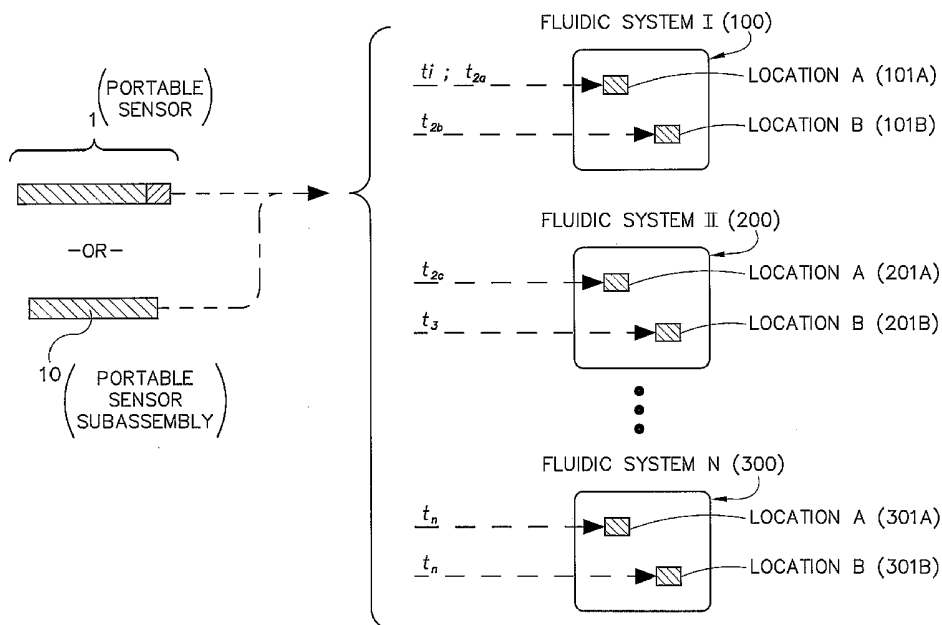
1 (PORTABLE SENSOR)

-OR-

10 (PORTABLE SENSOR SUBASSEMBLY)

FLUIDIC SYSTEM I (100)

$t_i$ ; $t_{2a}$

LOCATION A (101A)

$t_{2b}$

LOCATION B (101B)

FLUIDIC SYSTEM II (200)

$t_{2c}$

LOCATION A (201A)

$t_3$

LOCATION B (201B)

FLUIDIC SYSTEM N (300)

$t_n$

LOCATION A (301A)

$t_n$

LOCATION B (301B)